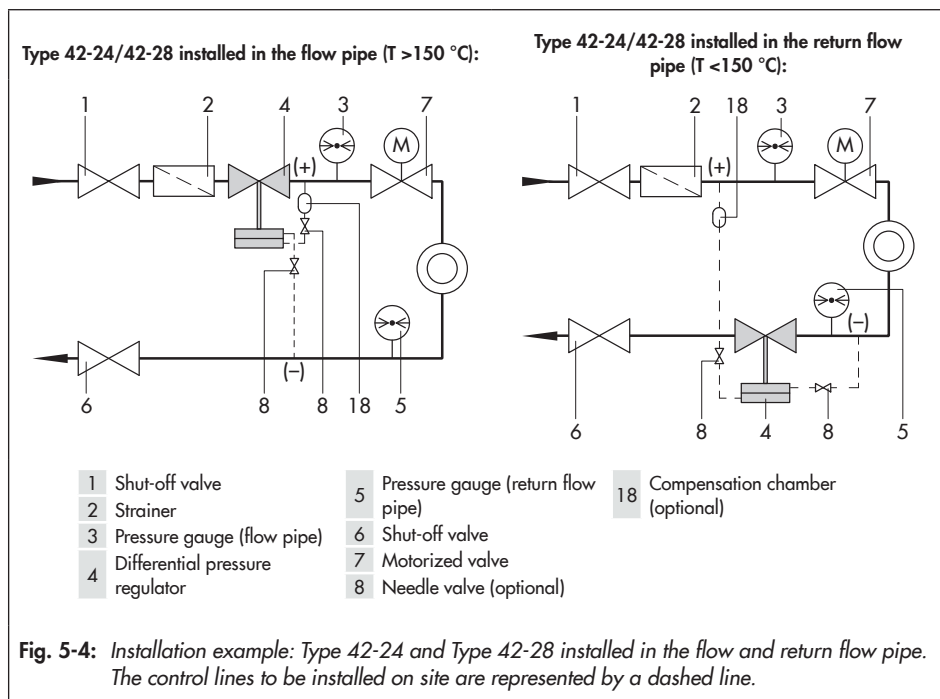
Type 42-24/42-28 installed in the flow pipe (T >150 °C):

1 2 4 3 7
(+)
M
(–)
6 8 8 18 5

Type 42-24/42-28 installed in the return flow pipe (T <150 °C):

1 2 18 3 7
(+)
M
(–)
6 8 4 8 5

| | | | | | |
|---|---|---|---|---|---|
| 1 | Shut-off valve | 5 | Pressure gauge (return flow pipe) | 18 | Compensation chamber (optional) |
| 2 | Strainer | 6 | Shut-off valve | | |
| 3 | Pressure gauge (flow pipe) | 7 | Motorized valve | | |
| 4 | Differential pressure regulator | 8 | Needle valve (optional) | | |

Fig. 5-4: Installation example: Type 42-24 and Type 42-28 installed in the flow and return flow pipe. The control lines to be installed on site are represented by a dashed line.